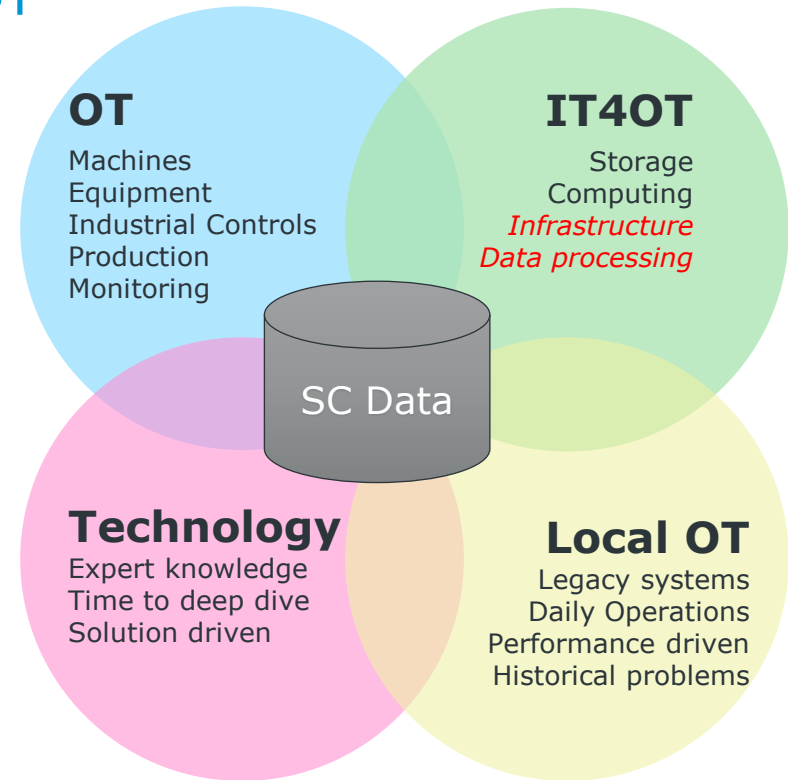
OT
Machines
Equipment
Industrial Controls
Production
Monitoring

IT4OT
Storage
Computing
Infrastructure
Data processing

SC Data

Technology
Expert knowledge
Time to deep dive
Solution driven

Local OT
Legacy systems
Daily Operations
Performance driven
Historical problems